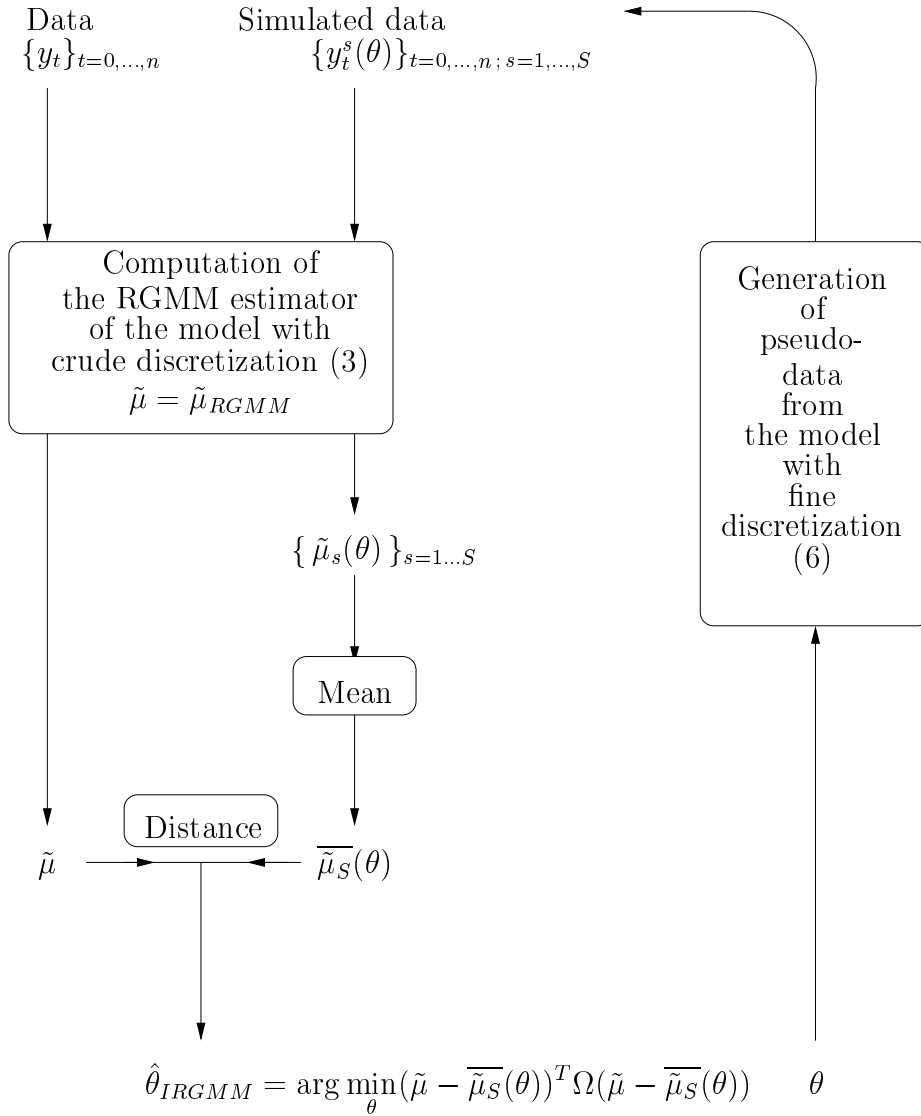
Data
$\{y_t\}_{t=0,\ldots,n}$

Simulated data
$\{y_t^s(\theta)\}_{t=0,\ldots,n\,;\,s=1,\ldots,S}$

Computation of the RGMM estimator of the model with crude discretization (3)
$\tilde{\mu} = \tilde{\mu}_{RGMM}$

Generation of pseudo-data from the model with fine discretization (6)

$\{\,\tilde{\mu}_s(\theta)\,\}_{s=1\ldots S}$

Mean

Distance

$\tilde{\mu}$

$\overline{\tilde{\mu}_S}(\theta)$

$\hat{\theta}_{IRGMM} = \arg\min_{\theta}(\tilde{\mu} - \overline{\tilde{\mu}_S}(\theta))^T \Omega(\tilde{\mu} - \overline{\tilde{\mu}_S}(\theta))$

$\theta$